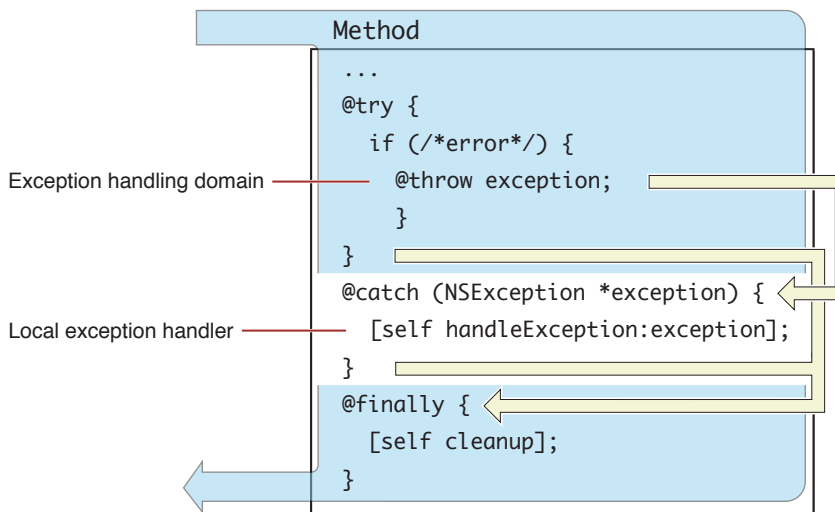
Method

...
@try {
if (/*error*/) {
@throw exception;
}
}
@catch (NSException *exception) {
[self handleException:exception];
}
@finally {
[self cleanup];
}

Exception handling domain

Local exception handler